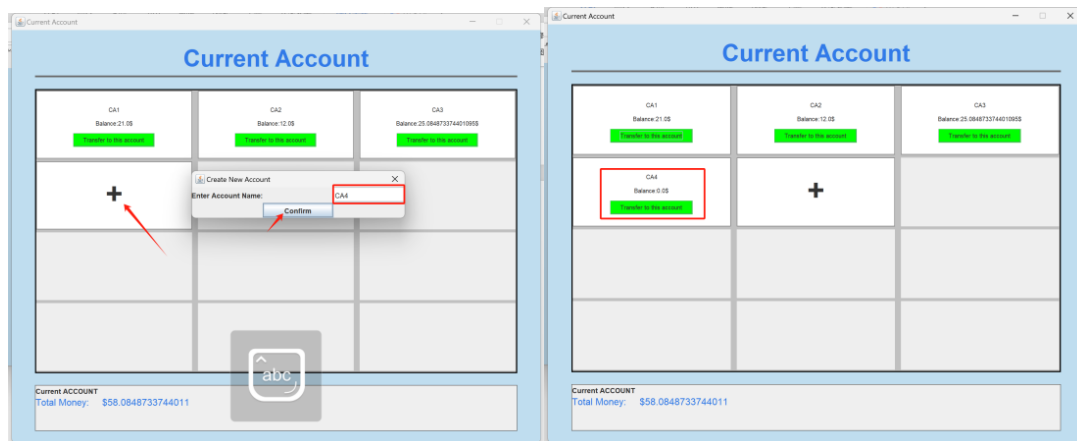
Current Account

Current Account

CA1
Balance:21.0$
Transfer to this account

CA2
Balance:12.0$
Transfer to this account

CA3
Balance:25.084873374401095$
Transfer to this account

+

Create New Account
Enter Account Name: CA4
Confirm

abc

Current ACCOUNT
Total Money: $58.0848733744011

Current Account

Current Account

CA1
Balance:21.0$
Transfer to this account

CA2
Balance:12.0$
Transfer to this account

CA3
Balance:25.084873374401095$
Transfer to this account

CA4
Balance:0.0$
Transfer to this account

+

Current ACCOUNT
Total Money: $58.0848733744011